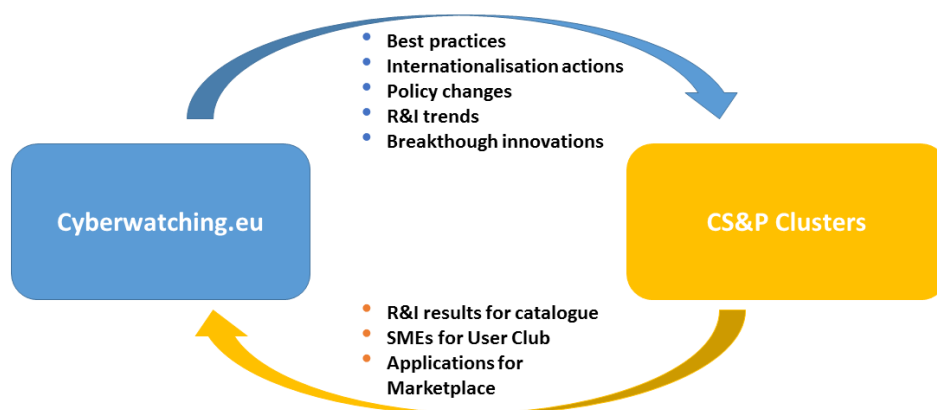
- Best practices
- Internationalisation actions
- Policy changes
- R&I trends
- Breakthough innovations

Cyberwatching.eu

CS&P Clusters

- R&I results for catalogue
- SMEs for User Club
- Applications for Marketplace